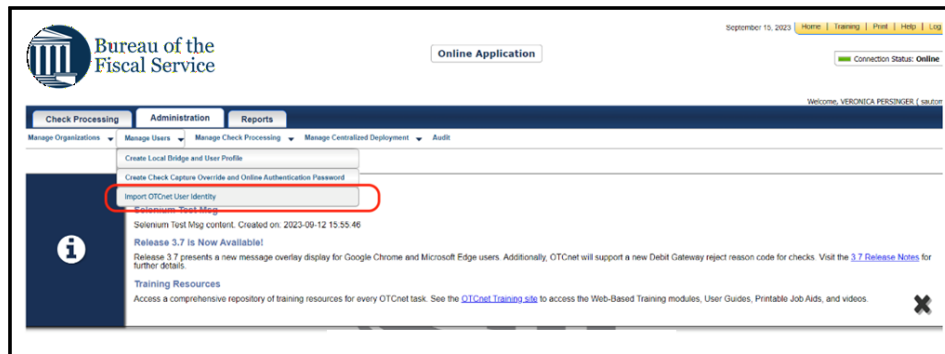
Bureau of the Fiscal Service

Online Application

September 15, 2023 Home | Training | Print | Help | Log

Connection Status: Online

Welcome, VERONICA PERSINGER ( sautor

Check Processing Administration Reports

Manage Organizations Manage Users Manage Check Processing Manage Centralized Deployment Audit

Create Local Bridge and User Profile

Create Check Capture Override and Online Authentication Password

Import OTCnet User Identity

Selenium Test Msg

Selenium Test Msg content. Created on: 2023-09-12 15:55:46

Release 3.7 is Now Available!

Release 3.7 presents a new message overlay display for Google Chrome and Microsoft Edge users. Additionally, OTCnet will support a new Debit Gateway reject reason code for checks. Visit the 3.7 Release Notes for further details.

Training Resources

Access a comprehensive repository of training resources for every OTCnet task. See the OTCnet Training site to access the Web-Based Training modules, User Guides, Printable Job Aids, and videos.